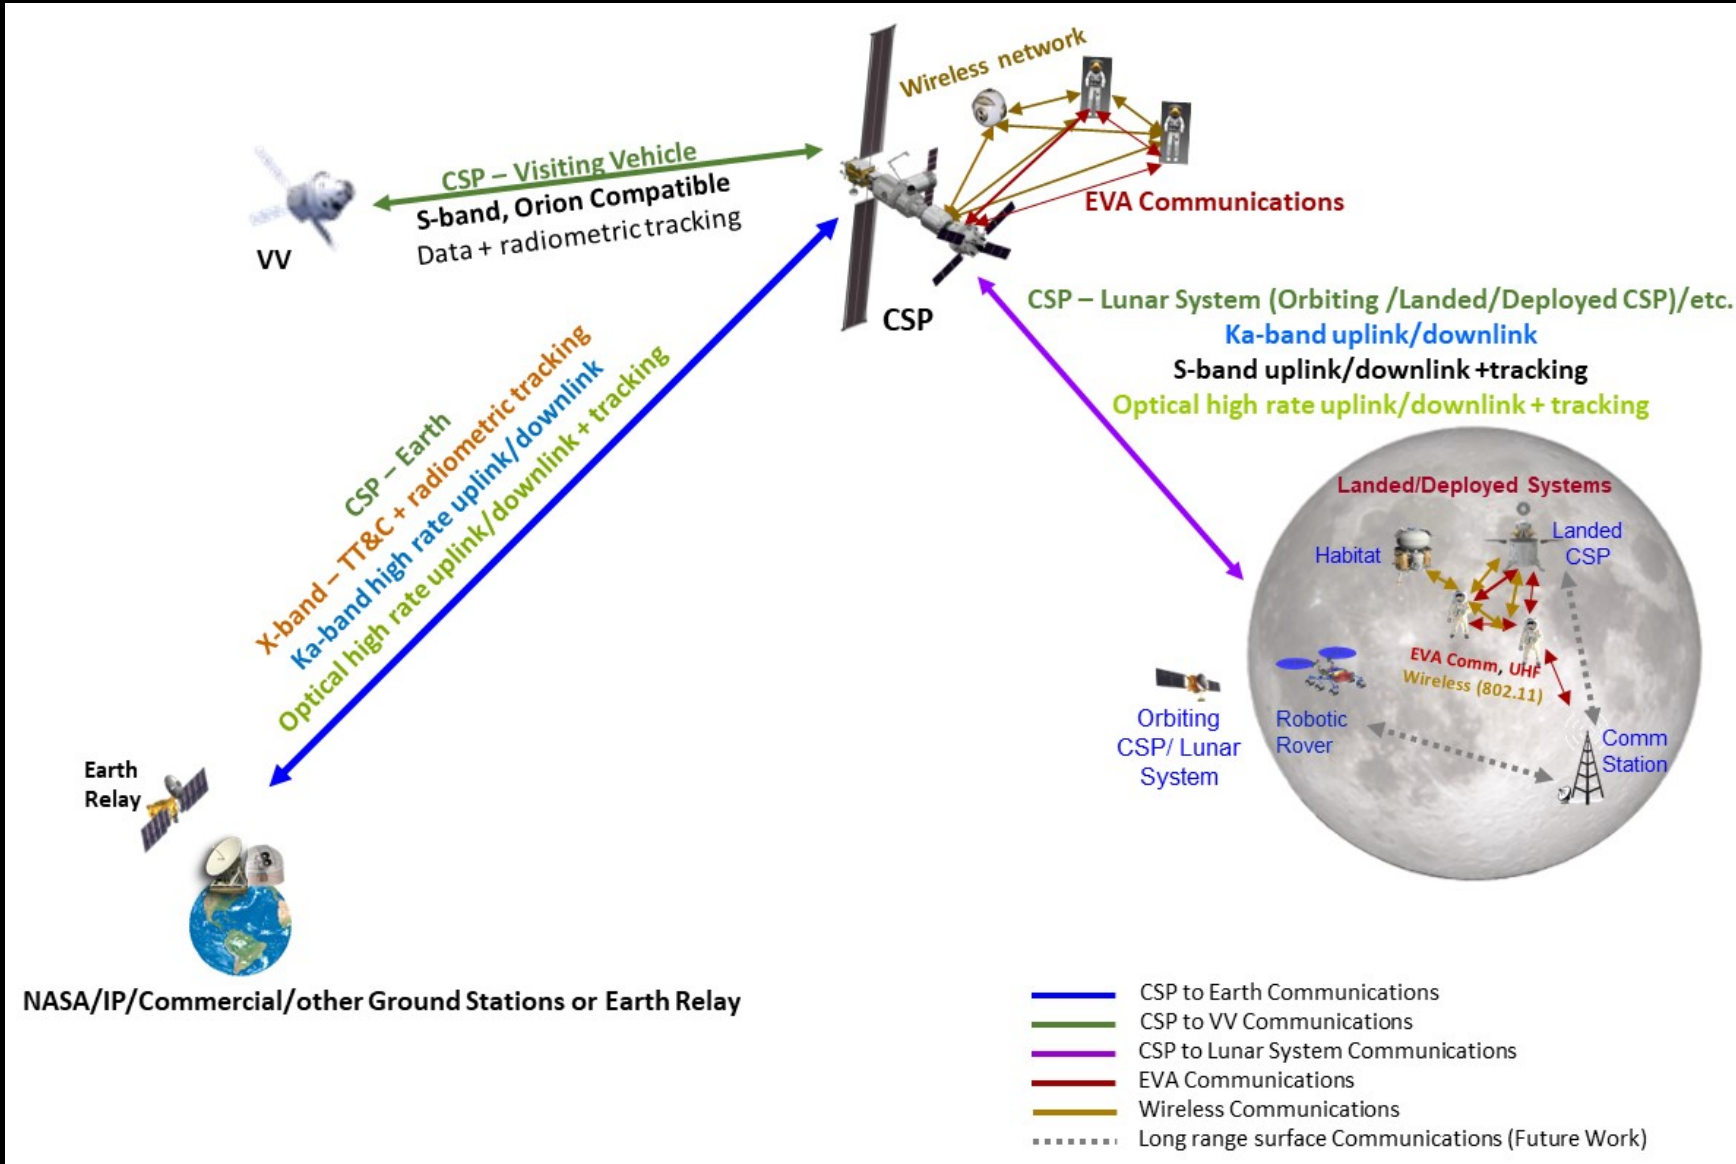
Wireless network

CSP – Visiting Vehicle
S-band, Orion Compatible
Data + radiometric tracking

VV

EVA Communications

CSP

CSP – Lunar System (Orbiting /Landed/Deployed CSP)/etc.
Ka-band uplink/downlink
S-band uplink/downlink +tracking
Optical high rate uplink/downlink + tracking

CSP – Earth
X-band – TT&C + radiometric tracking
Ka-band high rate uplink/downlink
Optical high rate uplink/downlink + tracking

Landed/Deployed Systems
Habitat
Landed CSP
EVA Comm, UHF
Wireless (802.11)
Robotic Rover
Comm Station
Orbiting CSP/ Lunar System

Earth Relay

NASA/IP/Commercial/other Ground Stations or Earth Relay

CSP to Earth Communications
CSP to VV Communications
CSP to Lunar System Communications
EVA Communications
Wireless Communications
Long range surface Communications (Future Work)